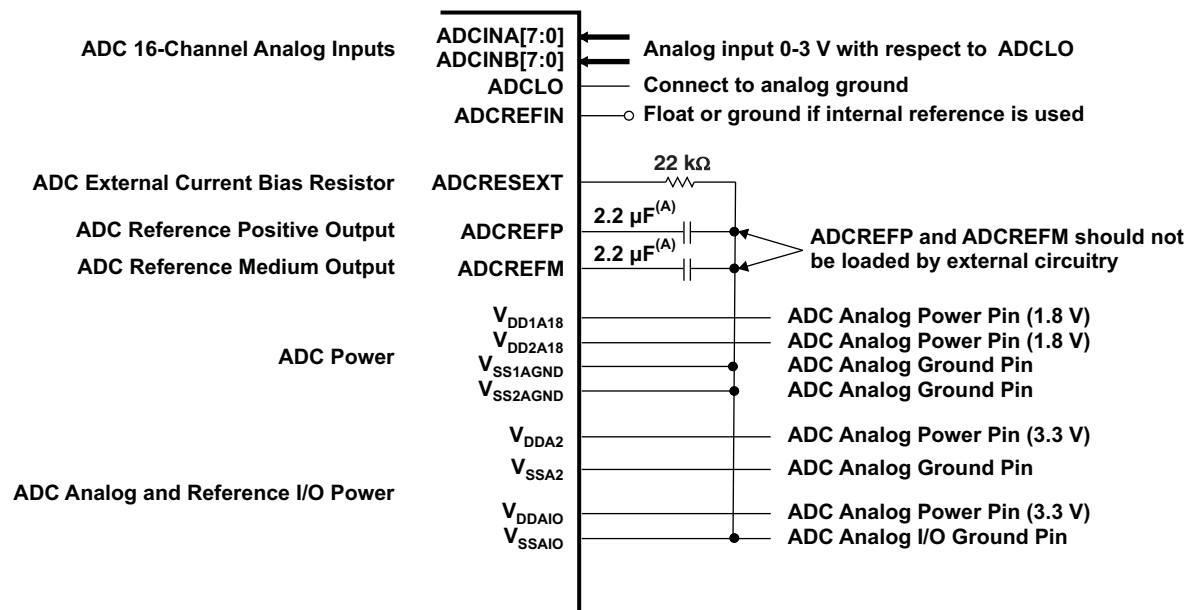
ADC 16-Channel Analog Inputs

ADCINA[7:0]
ADCINB[7:0]
ADCLO
ADCREFIN

Analog input 0-3 V with respect to ADCLO
Connect to analog ground
Float or ground if internal reference is used

ADC External Current Bias Resistor
ADC Reference Positive Output
ADC Reference Medium Output

ADCRESEXT
ADCREFP
ADCREFM

22 kΩ
2.2 μF$^{(A)}$
2.2 μF$^{(A)}$

ADCREFP and ADCREFM should not be loaded by external circuitry

ADC Power

$V_{DD1A18}$
$V_{DD2A18}$
$V_{SS1AGND}$
$V_{SS2AGND}$

ADC Analog Power Pin (1.8 V)
ADC Analog Power Pin (1.8 V)
ADC Analog Ground Pin
ADC Analog Ground Pin

$V_{DDA2}$
$V_{SSA2}$

ADC Analog Power Pin (3.3 V)
ADC Analog Ground Pin

ADC Analog and Reference I/O Power

$V_{DDAIO}$
$V_{SSAIO}$

ADC Analog Power Pin (3.3 V)
ADC Analog I/O Ground Pin